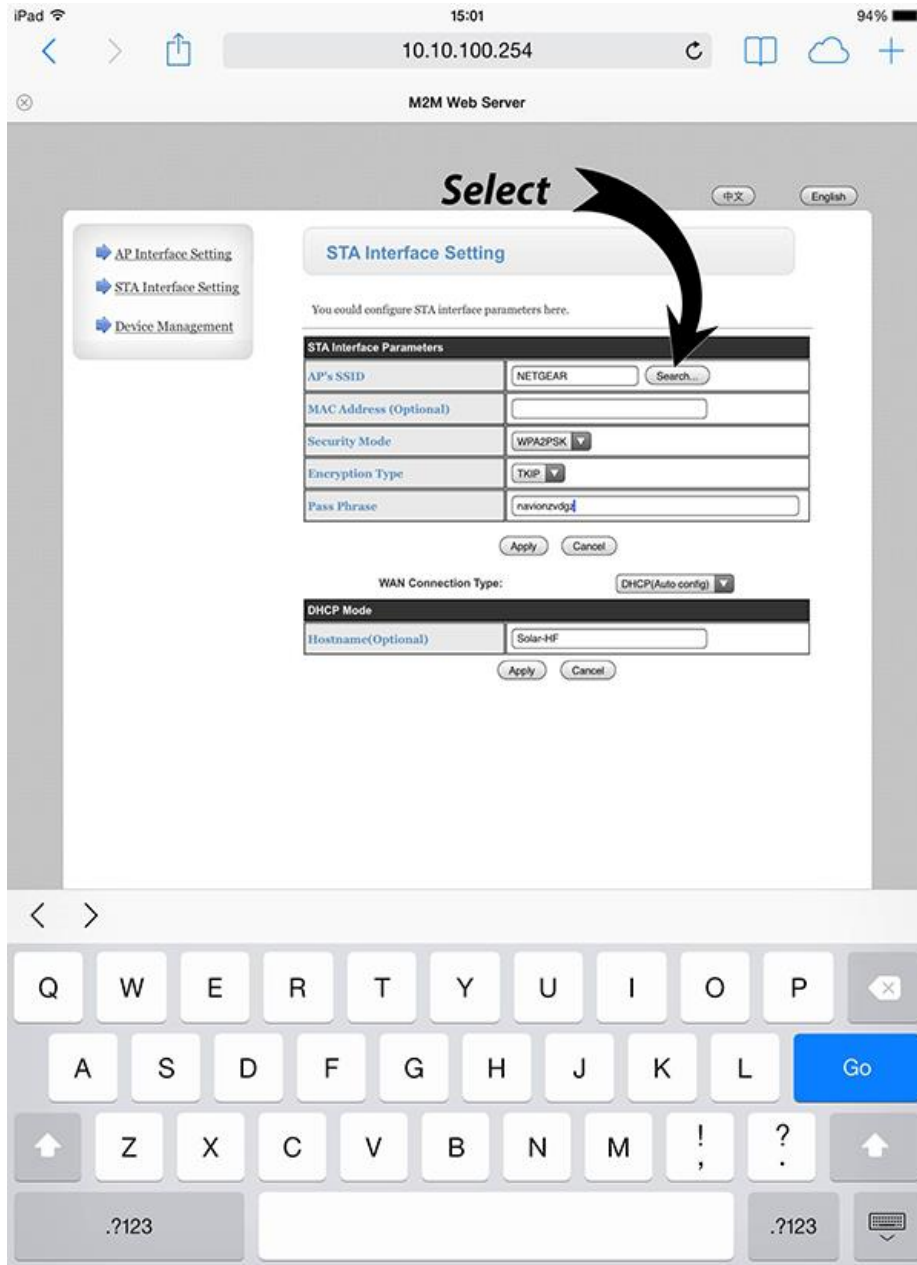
iPad
15:01
94%
10.10.100.254
M2M Web Server

Select

中文
English

AP Interface Setting
STA Interface Setting
Device Management

STA Interface Setting

You could configure STA interface parameters here.

| STA Interface Parameters | |
|---|---|
| AP's SSID | NETGEAR Search... |
| MAC Address (Optional) | |
| Security Mode | WPA2PSK |
| Encryption Type | TKIP |
| Pass Phrase | navionzvdgz |

Apply Cancel

WAN Connection Type: DHCP(Auto config)

| DHCP Mode | |
|---|---|
| Hostname(Optional) | Solar-HF |

Apply Cancel

Q W E R T Y U I O P
A S D F G H J K L Go
Z X C V B N M ! , ? .
.?123 .?123